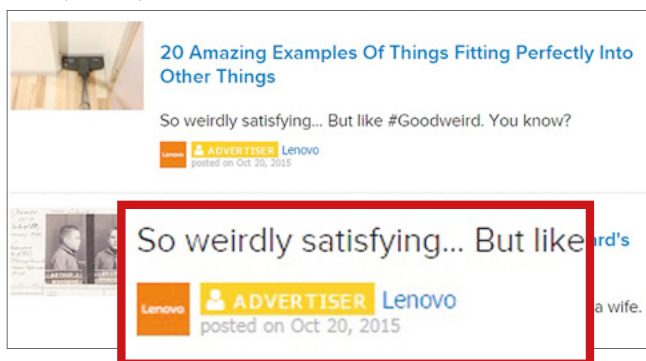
20 Amazing Examples Of Things Fitting Perfectly Into Other Things

So weirdly satisfying... But like #Goodweird. You know?

Lenovo ADVERTISER Lenovo
posted on Oct 20, 2015

ARTHUR

rd's

a wife.

So weirdly satisfying... But like

Lenovo ADVERTISER Lenovo
posted on Oct 20, 2015